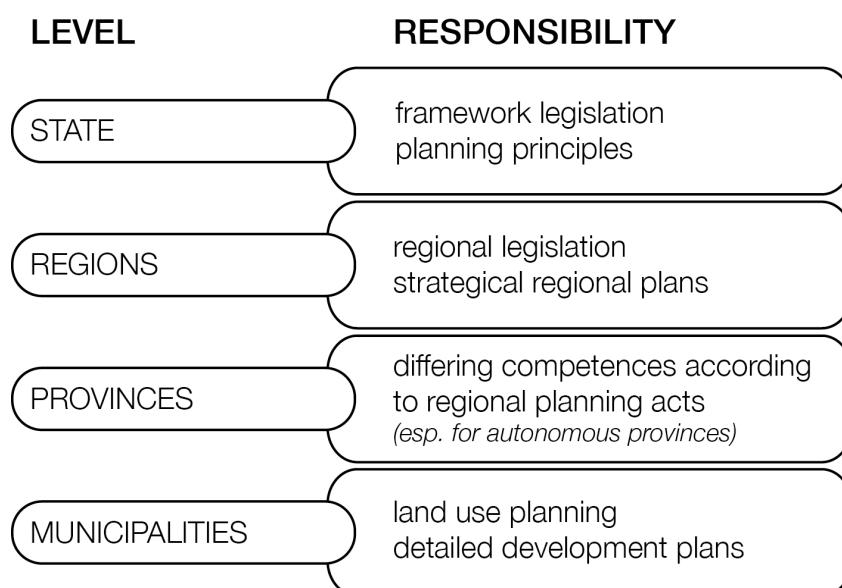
| LEVEL | RESPONSIBILITY |
|---|---|
| STATE | framework legislation<br>planning principles |
| REGIONS | regional legislation<br>strategical regional plans |
| PROVINCES | differing competences according to regional planning acts<br>*(esp. for autonomous provinces)* |
| MUNICIPALITIES | land use planning<br>detailed development plans |